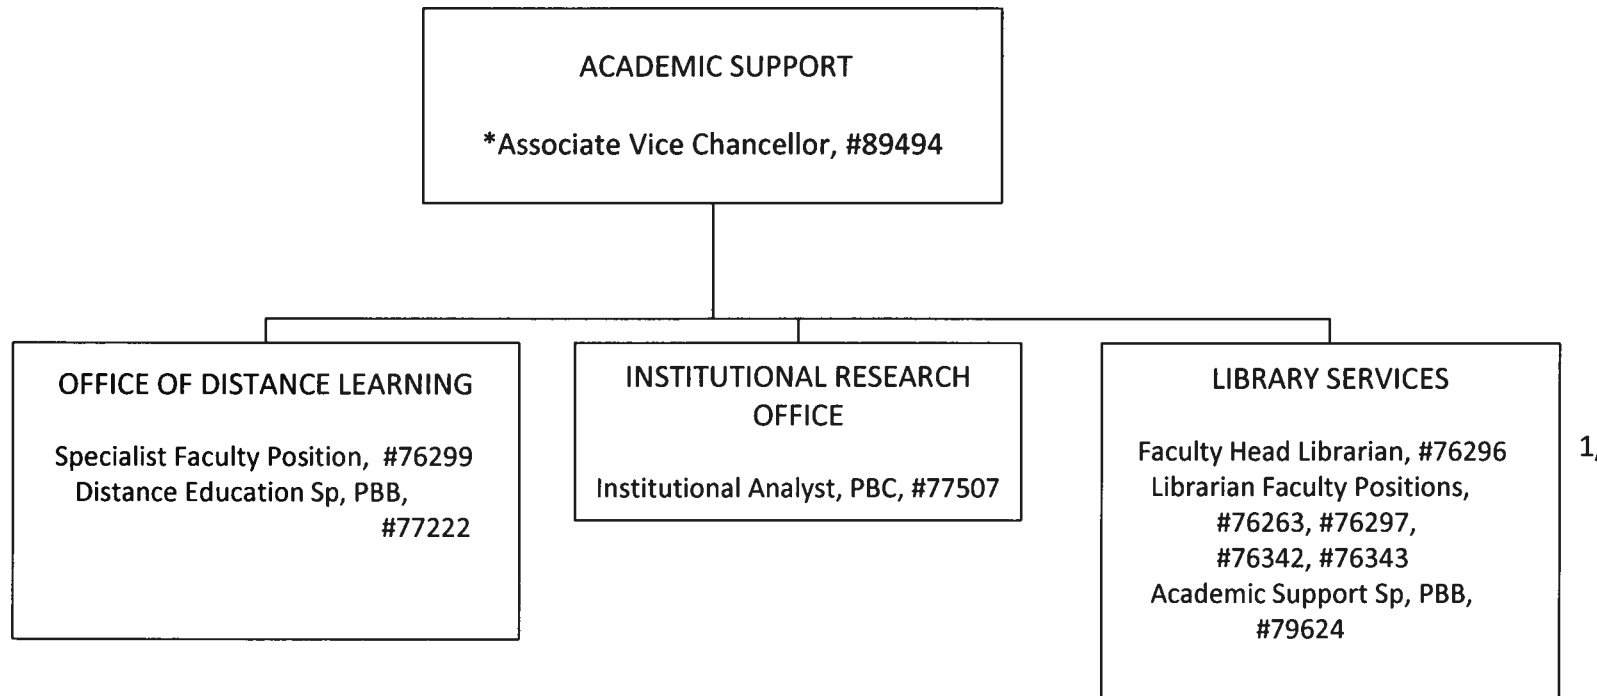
ACADEMIC SUPPORT

*Associate Vice Chancellor, #89494

OFFICE OF DISTANCE LEARNING

Specialist Faculty Position, #76299
Distance Education Sp, PBB, #77222

INSTITUTIONAL RESEARCH OFFICE

Institutional Analyst, PBC, #77507

LIBRARY SERVICES

Faculty Head Librarian, #76296
Librarian Faculty Positions, #76263, #76297, #76342, #76343
Academic Support Sp, PBB, #79624

1,